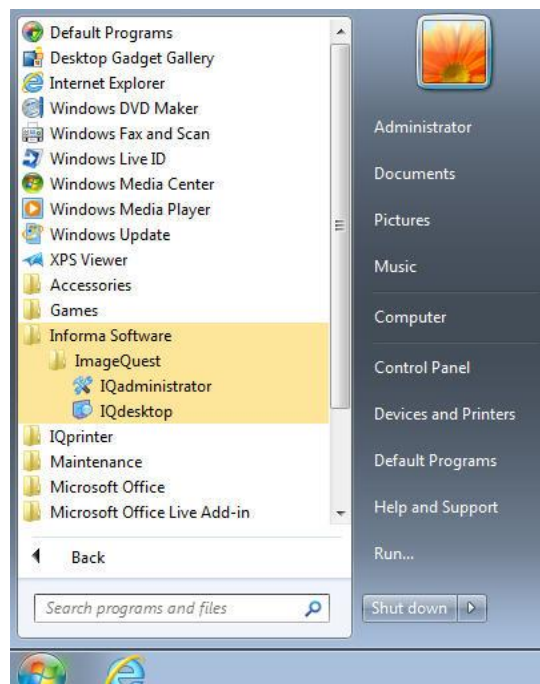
Default Programs
Desktop Gadget Gallery
Internet Explorer
Windows DVD Maker
Windows Fax and Scan
Windows Live ID
Windows Media Center
Windows Media Player
Windows Update
XPS Viewer
Accessories
Games
Informa Software
ImageQuest
IQadministrator
IQdesktop
IQprinter
Maintenance
Microsoft Office
Microsoft Office Live Add-in

Back

Search programs and files

Administrator
Documents
Pictures
Music
Computer
Control Panel
Devices and Printers
Default Programs
Help and Support
Run...

Shut down